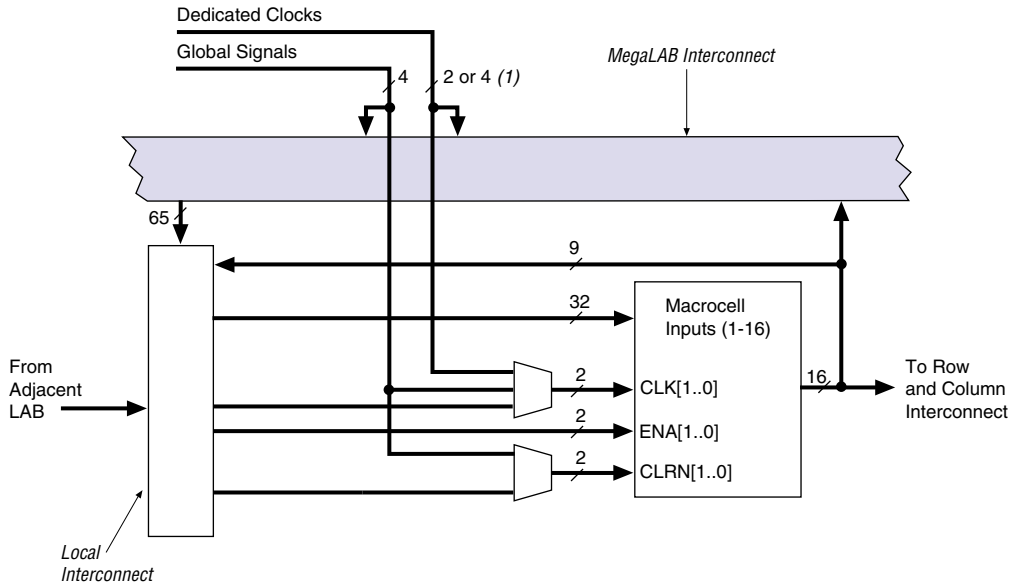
Dedicated Clocks

Global Signals

4

2 or 4 *(1)*

*MegaLAB Interconnect*

65

9

32

Macrocell Inputs (1-16)

From Adjacent LAB

2

CLK[1..0]

2

ENA[1..0]

2

CLRN[1..0]

16

To Row and Column Interconnect

*Local Interconnect*